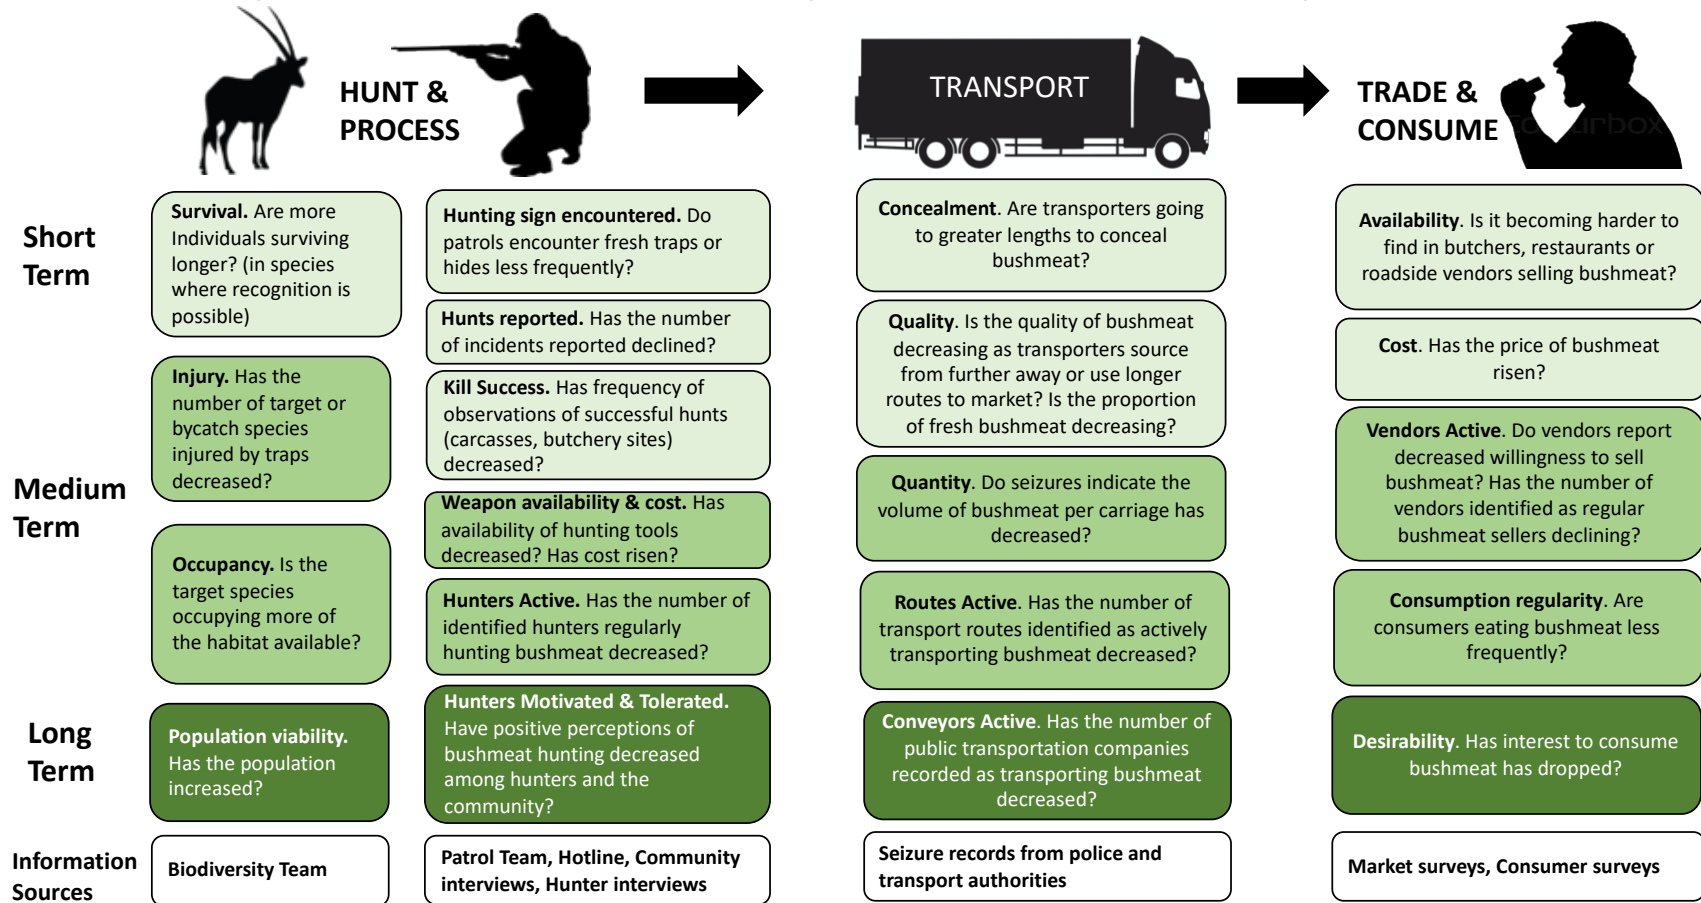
HUNT & PROCESS

TRANSPORT

TRADE & CONSUME

Short Term

Survival. Are more Individuals surviving longer? (in species where recognition is possible)

Hunting sign encountered. Do patrols encounter fresh traps or hides less frequently?

Hunts reported. Has the number of incidents reported declined?

Concealment. Are transporters going to greater lengths to conceal bushmeat?

Availability. Is it becoming harder to find in butchers, restaurants or roadside vendors selling bushmeat?

Cost. Has the price of bushmeat risen?

Medium Term

Injury. Has the number of target or bycatch species injured by traps decreased?

Kill Success. Has frequency of observations of successful hunts (carcasses, butchery sites) decreased?

Quality. Is the quality of bushmeat decreasing as transporters source from further away or use longer routes to market? Is the proportion of fresh bushmeat decreasing?

Vendors Active. Do vendors report decreased willingness to sell bushmeat? Has the number of vendors identified as regular bushmeat sellers declining?

Weapon availability & cost. Has availability of hunting tools decreased? Has cost risen?

Quantity. Do seizures indicate the volume of bushmeat per carriage has decreased?

Occupancy. Is the target species occupying more of the habitat available?

Hunters Active. Has the number of identified hunters regularly hunting bushmeat decreased?

Routes Active. Has the number of transport routes identified as actively transporting bushmeat decreased?

Consumption regularity. Are consumers eating bushmeat less frequently?

Long Term

Population viability. Has the population increased?

Hunters Motivated & Tolerated. Have positive perceptions of bushmeat hunting decreased among hunters and the community?

Conveyors Active. Has the number of public transportation companies recorded as transporting bushmeat decreased?

Desirability. Has interest to consume bushmeat has dropped?

Information Sources

Biodiversity Team

Patrol Team, Hotline, Community interviews, Hunter interviews

Seizure records from police and transport authorities

Market surveys, Consumer surveys